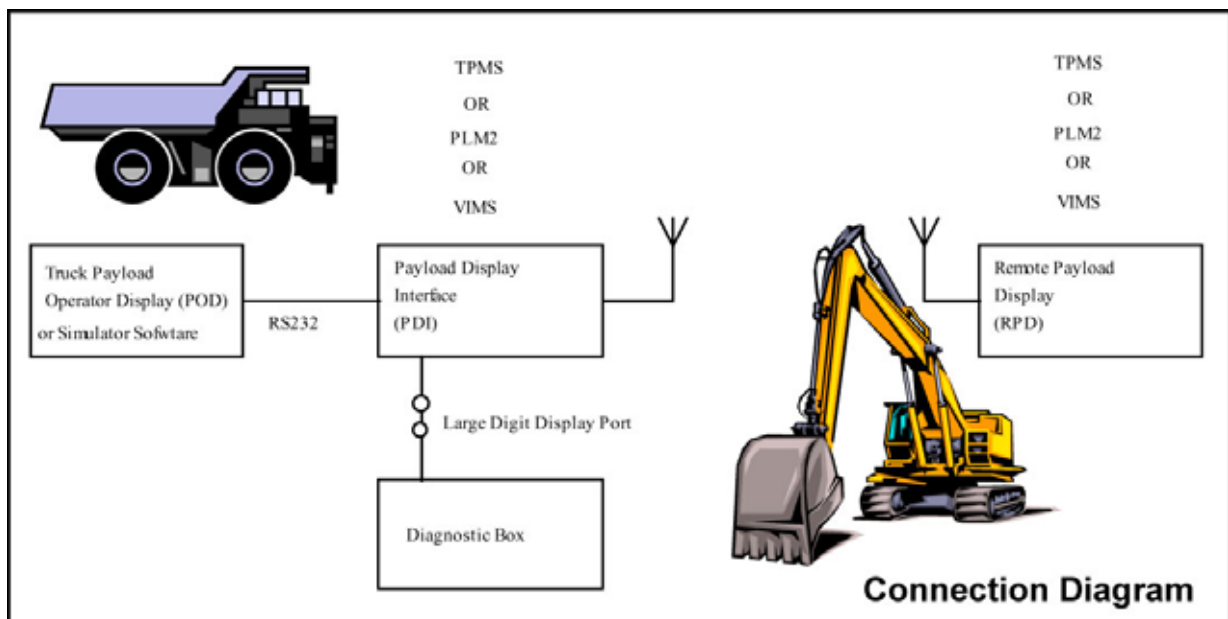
TPMS
OR
PLM2
OR
VIMS

TPMS
OR
PLM2
OR
VIMS

Truck Payload Operator Display (POD) or Simulator Sofwtare

RS232

Payload Display Interface (PDI)

Remote Payload Display (RPD)

Large Digit Display Port

Diagnostic Box

Connection Diagram